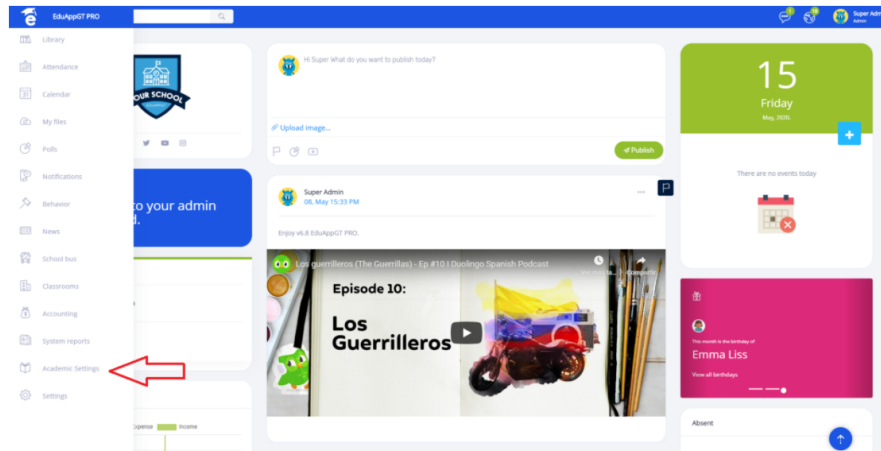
EduAppGT PRO

Super Admin
Admin

Library
Attendance
Calendar
My files
Polls
Notifications
Behavior
News
School bus
Classrooms
Accounting
System reports
Academic Settings
Settings

OUR SCHOOL

to your admin
d.

Expense
Income

Hi Super What do you want to publish today?

Upload image...

Publish

Super Admin
08, May 15:33 PM

Enjoy v6.8 EduAppGT PRO.

Los guerrilleros (The Guerrillas) - Ep #10 | Duolingo Spanish Podcast

Compartir

Episode 10:
Los Guerrilleros

15
Friday
May, 2025.

There are no events today

This month is the birthday of
Emma Liss
View all birthdays

Absent